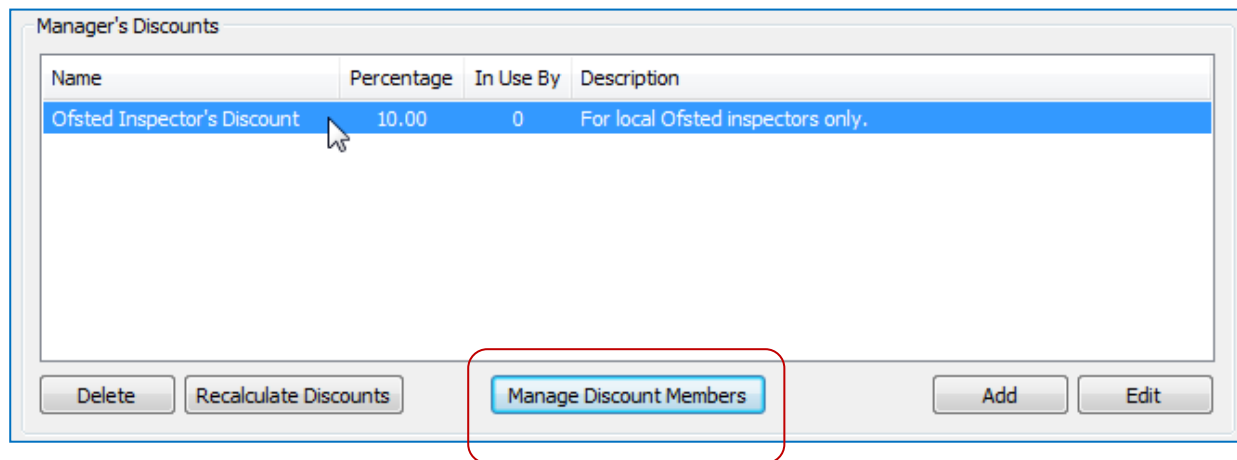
Manager's Discounts

| Name | Percentage | In Use By | Description |
|---|---|---|---|
| Ofsted Inspector's Discount | 10.00 | 0 | For local Ofsted inspectors only. |

Delete
Recalculate Discounts
Manage Discount Members
Add
Edit